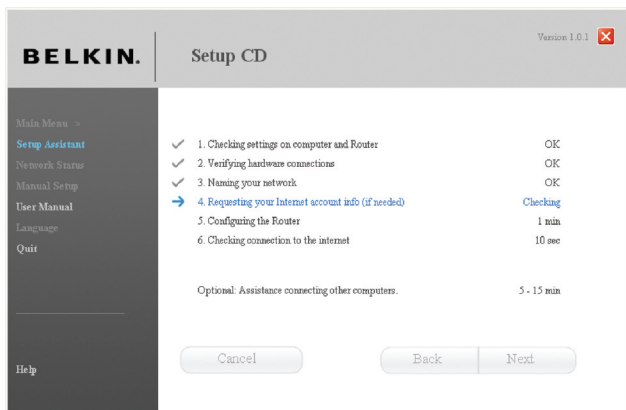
BELKIN.

Setup CD

Version 1.0.1

Main Menu >
Setup Assistant
Network Status
Manual Setup
User Manual
Language
Quit

Help

1. Checking settings on computer and Router OK
2. Verifying hardware connections OK
3. Naming your network OK
4. Requesting your Internet account info (if needed) Checking
5. Configuring the Router 1 min
6. Checking connection to the internet 10 sec

Optional: Assistance connecting other computers. 5 - 15 min

Cancel

Back

Next